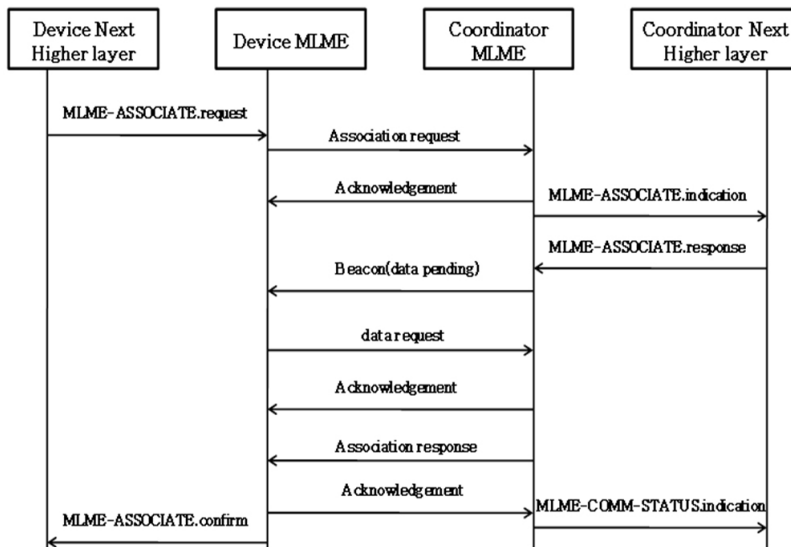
Device Next Higher layer

Device MLME

Coordinator MLME

Coordinator Next Higher layer

MLME-ASSOCIATE.request

Association request

Acknowledgement

MLME-ASSOCIATE.indication

MLME-ASSOCIATE.response

Beacon(data pending)

data request

Acknowledgement

Association response

Acknowledgement

MLME-COMM-STATUS.indication

MLME-ASSOCIATE.confirm